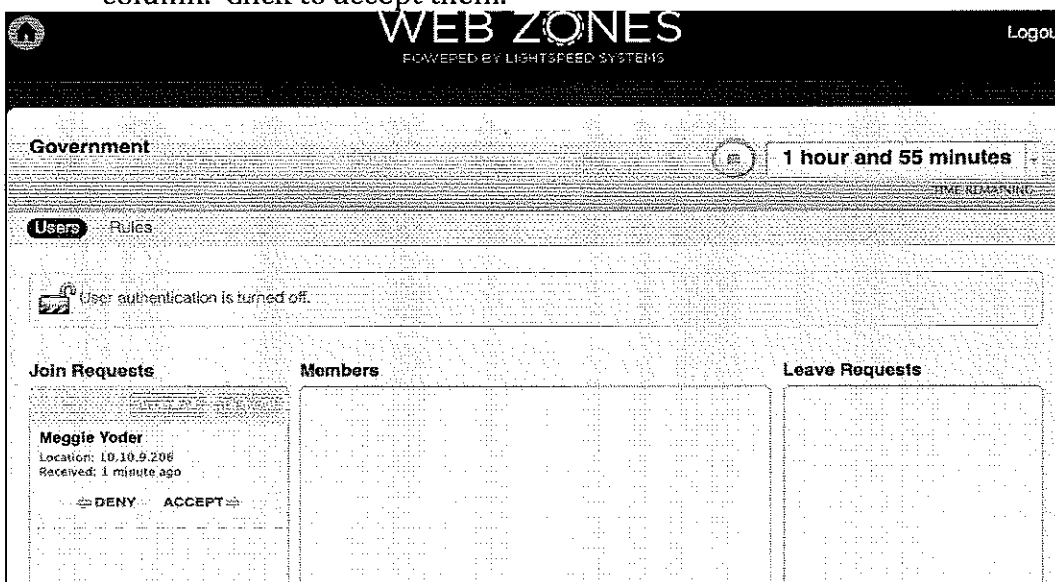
column. Click to accept them.

WEB ZONES
POWERED BY LIGHTSPEED SYSTEMS

Logou

Government

1 hour and 55 minutes

TIME REMAINING

Users Rules

User authentication is turned off.

Join Requests

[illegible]

Meggie Yoder
Location: 10.10.9.206
Received: 1 minute ago

⇐DENY ACCEPT⇒

Members

Leave Requests